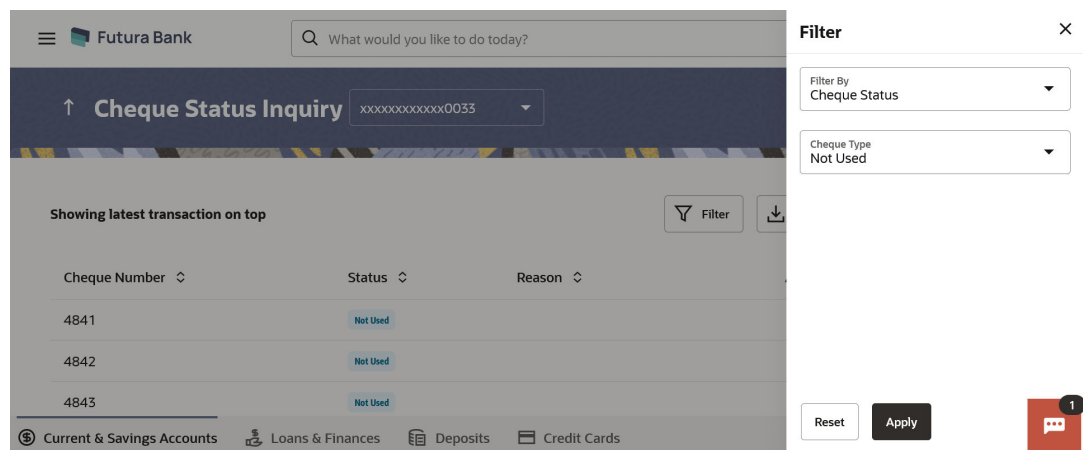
Futura Bank

What would you like to do today?

Cheque Status Inquiry xxxxxxxxxxxx0033

Showing latest transaction on top

Filter

| Cheque Number | Status | Reason |
|---|---|---|
| 4841 | Not Used | |
| 4842 | Not Used | |
| 4843 | Not Used | |

Current & Savings Accounts Loans & Finances Deposits Credit Cards

Filter

Filter By
Cheque Status

Cheque Type
Not Used

Reset Apply

1